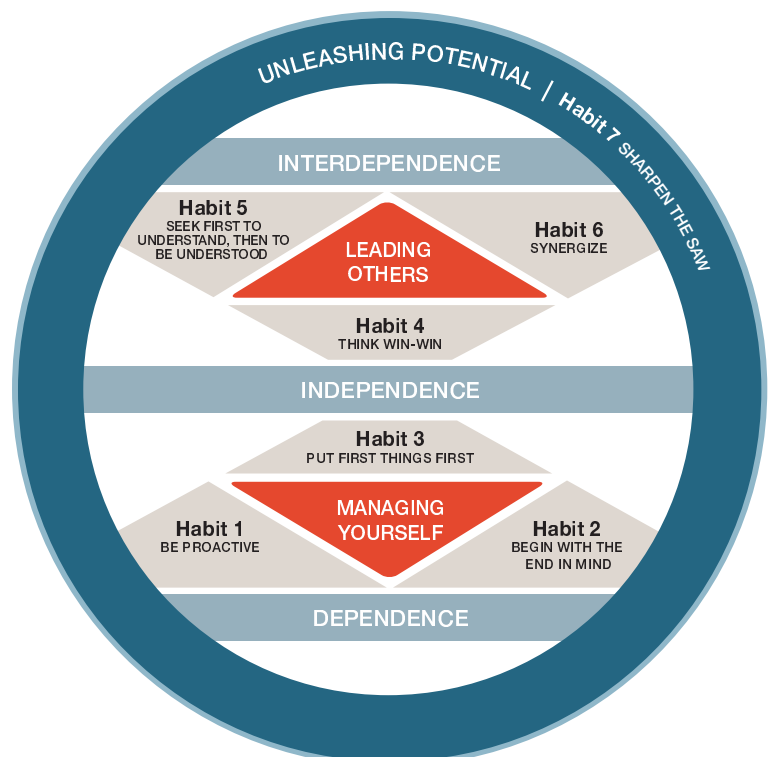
UNLEASHING POTENTIAL / Habit 7 SHARPEN THE SAW

INTERDEPENDENCE

Habit 5
SEEK FIRST TO UNDERSTAND, THEN TO BE UNDERSTOOD

LEADING OTHERS

Habit 6
SYNERGIZE

Habit 4
THINK WIN-WIN

INDEPENDENCE

Habit 3
PUT FIRST THINGS FIRST

Habit 1
BE PROACTIVE

MANAGING YOURSELF

Habit 2
BEGIN WITH THE END IN MIND

DEPENDENCE